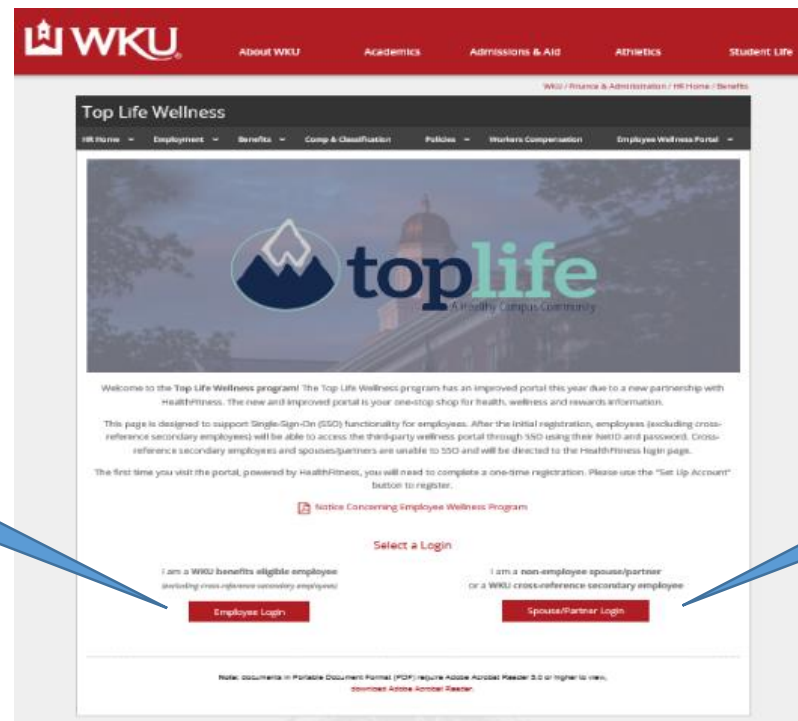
WKU

About WKU Academics Admissions & Aid Athletics Student Life

WKU / Finance & Administration / HR Home / Benefits

Top Life Wellness

HR Home Employment Benefits Comp & Classification Policies Workers Compensation Employee Wellness Portal

toplife
A Healthy Campus Community

Welcome to the **Top Life Wellness program!** The Top Life Wellness program has an improved portal this year due to a new partnership with HealthFitness. The new and improved portal is your one-stop shop for health, wellness and rewards information.

This page is designed to support Single-Sign-On (SSO) functionality for employees. After the initial registration, employees (excluding cross-reference secondary employees) will be able to access the third-party wellness portal through SSO using their NetID and password. Cross-reference secondary employees and spouses/partners are unable to SSO and will be directed to the HealthFitness login page.

The first time you visit the portal, powered by HealthFitness, you will need to complete a one-time registration. Please use the "Set Up Account" button to register.

Notice Concerning Employee Wellness Program

Select a Login

I am a **WKU benefits eligible employee**
(excluding cross-reference secondary employees)

Employee Login

I am a **non-employee spouse/partner**
or a **WKU cross-reference secondary employee**

Spouse/Partner Login

Note: documents in Portable Document Format (PDF) require Adobe Acrobat Reader 5.0 or higher to view, download Adobe Acrobat Reader.